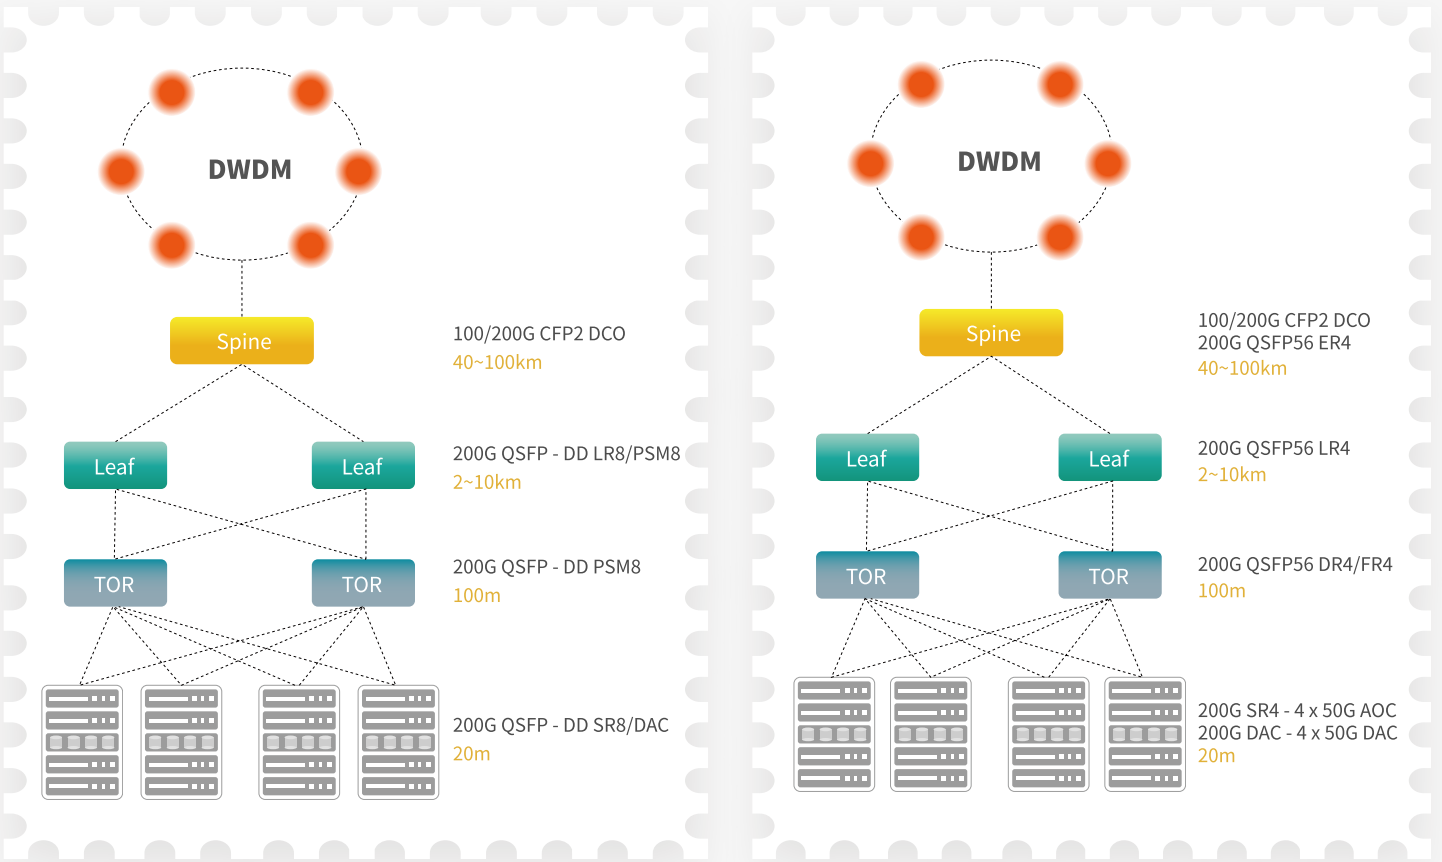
DWDM

Spine

100/200G CFP2 DCO
40~100km

Leaf

Leaf

200G QSFP - DD LR8/PSM8
2~10km

TOR

TOR

200G QSFP - DD PSM8
100m

200G QSFP - DD SR8/DAC
20m

DWDM

Spine

100/200G CFP2 DCO
200G QSFP56 ER4
40~100km

Leaf

Leaf

200G QSFP56 LR4
2~10km

TOR

TOR

200G QSFP56 DR4/FR4
100m

200G SR4 - 4 x 50G AOC
200G DAC - 4 x 50G DAC
20m